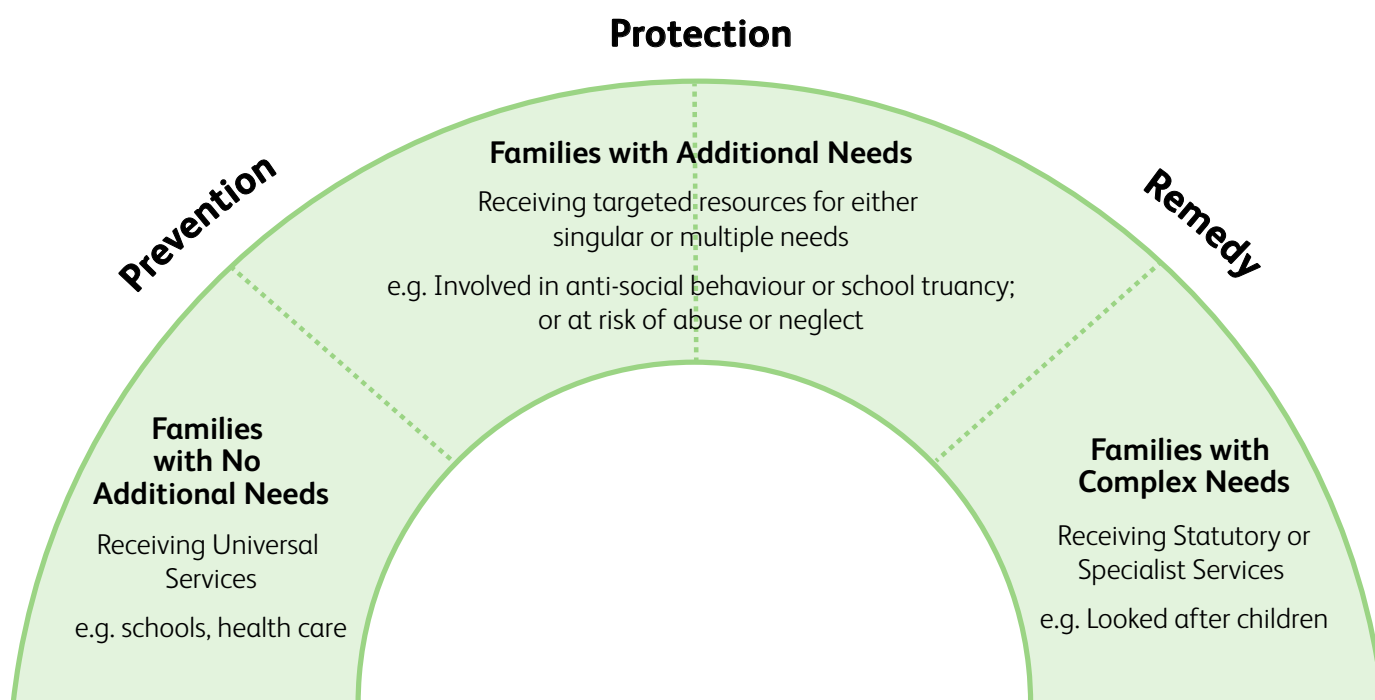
Protection

Prevention

Remedy

Families with Additional Needs

Receiving targeted resources for either singular or multiple needs

e.g. Involved in anti-social behaviour or school truancy; or at risk of abuse or neglect

Families with No Additional Needs

Receiving Universal Services

e.g. schools, health care

Families with Complex Needs

Receiving Statutory or Specialist Services

e.g. Looked after children